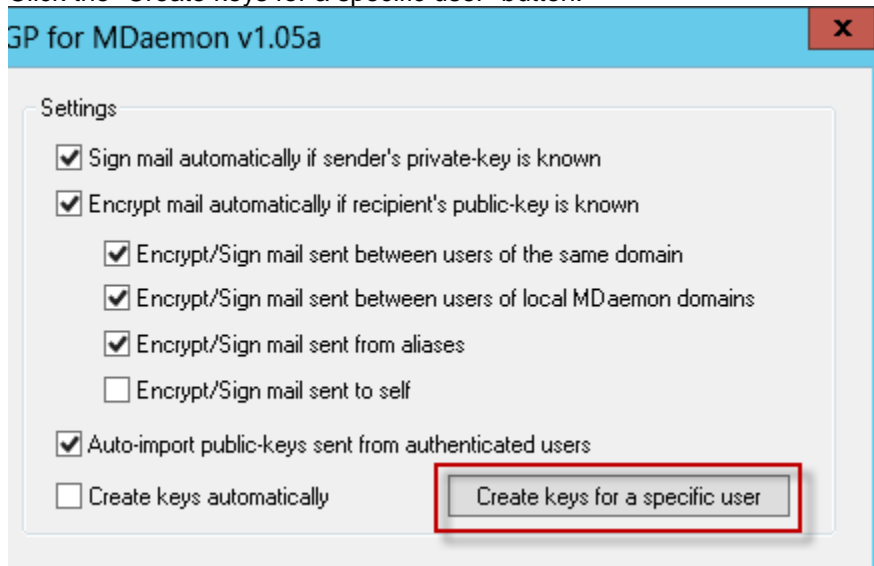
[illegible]

GP for MDaemon v1.05a

x

Settings

Sign mail automatically if sender's private-key is known

Encrypt mail automatically if recipient's public-key is known

Encrypt/Sign mail sent between users of the same domain

Encrypt/Sign mail sent between users of local MDaemon domains

Encrypt/Sign mail sent from aliases

Encrypt/Sign mail sent to self

Auto-import public-keys sent from authenticated users

Create keys automatically

Create keys for a specific user